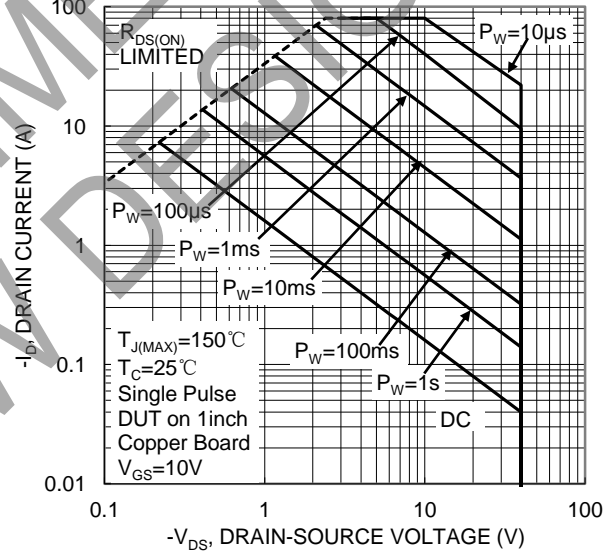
100

10

1

0.1

0.01

$R_{DS(ON)}$ LIMITED

$P_W$=10μs

$P_W$=100μs

$P_W$=1ms

$P_W$=10ms

$P_W$=100ms

$P_W$=1s

DC

$T_{J(MAX)}$=150℃
$T_C$=25℃
Single Pulse
DUT on 1inch
Copper Board
$V_{GS}$=10V

$-I_D$, DRAIN CURRENT (A)

0.1 1 10 100

$-V_{DS}$, DRAIN-SOURCE VOLTAGE (V)